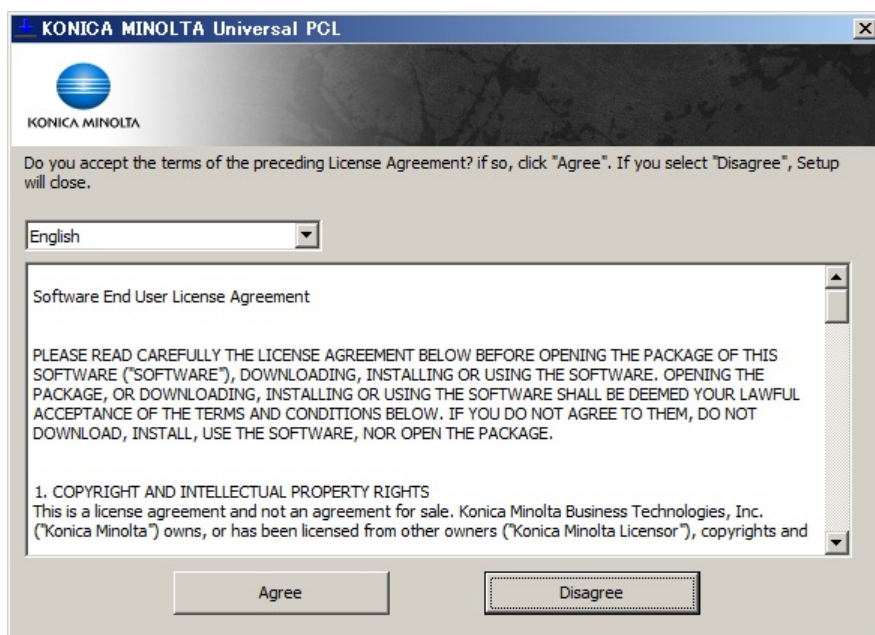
KONICA MINOLTA Universal PCL

KONICA MINOLTA

Do you accept the terms of the preceding License Agreement? if so, click "Agree". If you select "Disagree", Setup will close.

English

Software End User License Agreement

PLEASE READ CAREFULLY THE LICENSE AGREEMENT BELOW BEFORE OPENING THE PACKAGE OF THIS SOFTWARE ("SOFTWARE"), DOWNLOADING, INSTALLING OR USING THE SOFTWARE. OPENING THE PACKAGE, OR DOWNLOADING, INSTALLING OR USING THE SOFTWARE SHALL BE DEEMED YOUR LAWFUL ACCEPTANCE OF THE TERMS AND CONDITIONS BELOW. IF YOU DO NOT AGREE TO THEM, DO NOT DOWNLOAD, INSTALL, USE THE SOFTWARE, NOR OPEN THE PACKAGE.

1. COPYRIGHT AND INTELLECTUAL PROPERTY RIGHTS
This is a license agreement and not an agreement for sale. Konica Minolta Business Technologies, Inc. ("Konica Minolta") owns, or has been licensed from other owners ("Konica Minolta Licensor"), copyrights and

Agree

Disagree